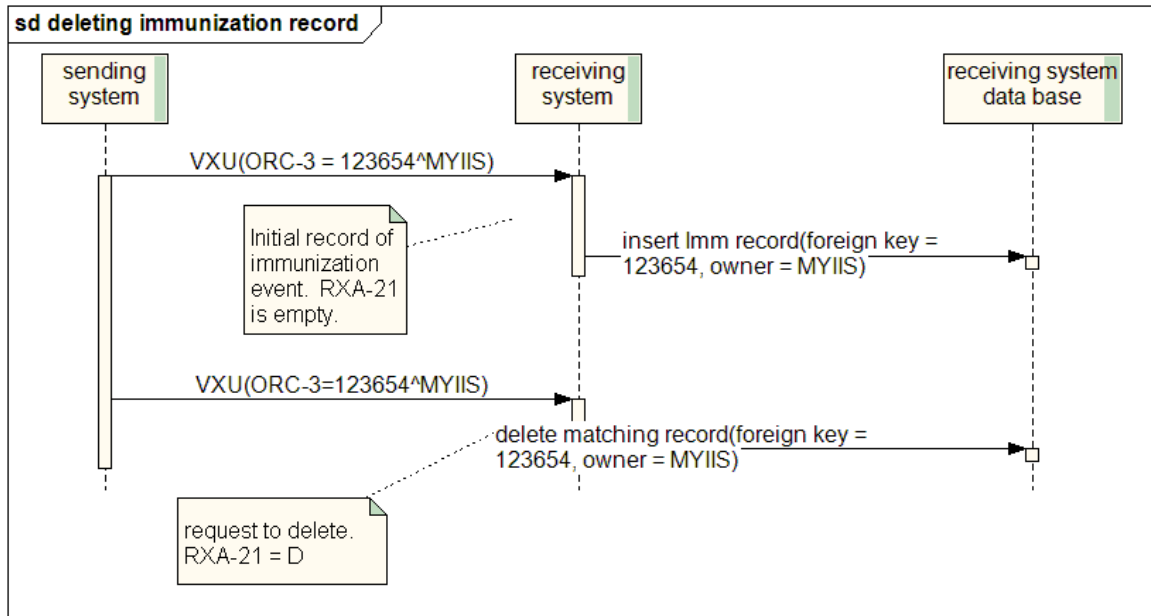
sd deleting immunization record

sending system

receiving system

receiving system data base

VXU(ORC-3 = 123654^MYIIS)

Initial record of immunization event. RXA-21 is empty.

insert Imm record(foreign key = 123654, owner = MYIIS)

VXU(ORC-3=123654^MYIIS)

delete matching record(foreign key = 123654, owner = MYIIS)

request to delete. RXA-21 = D